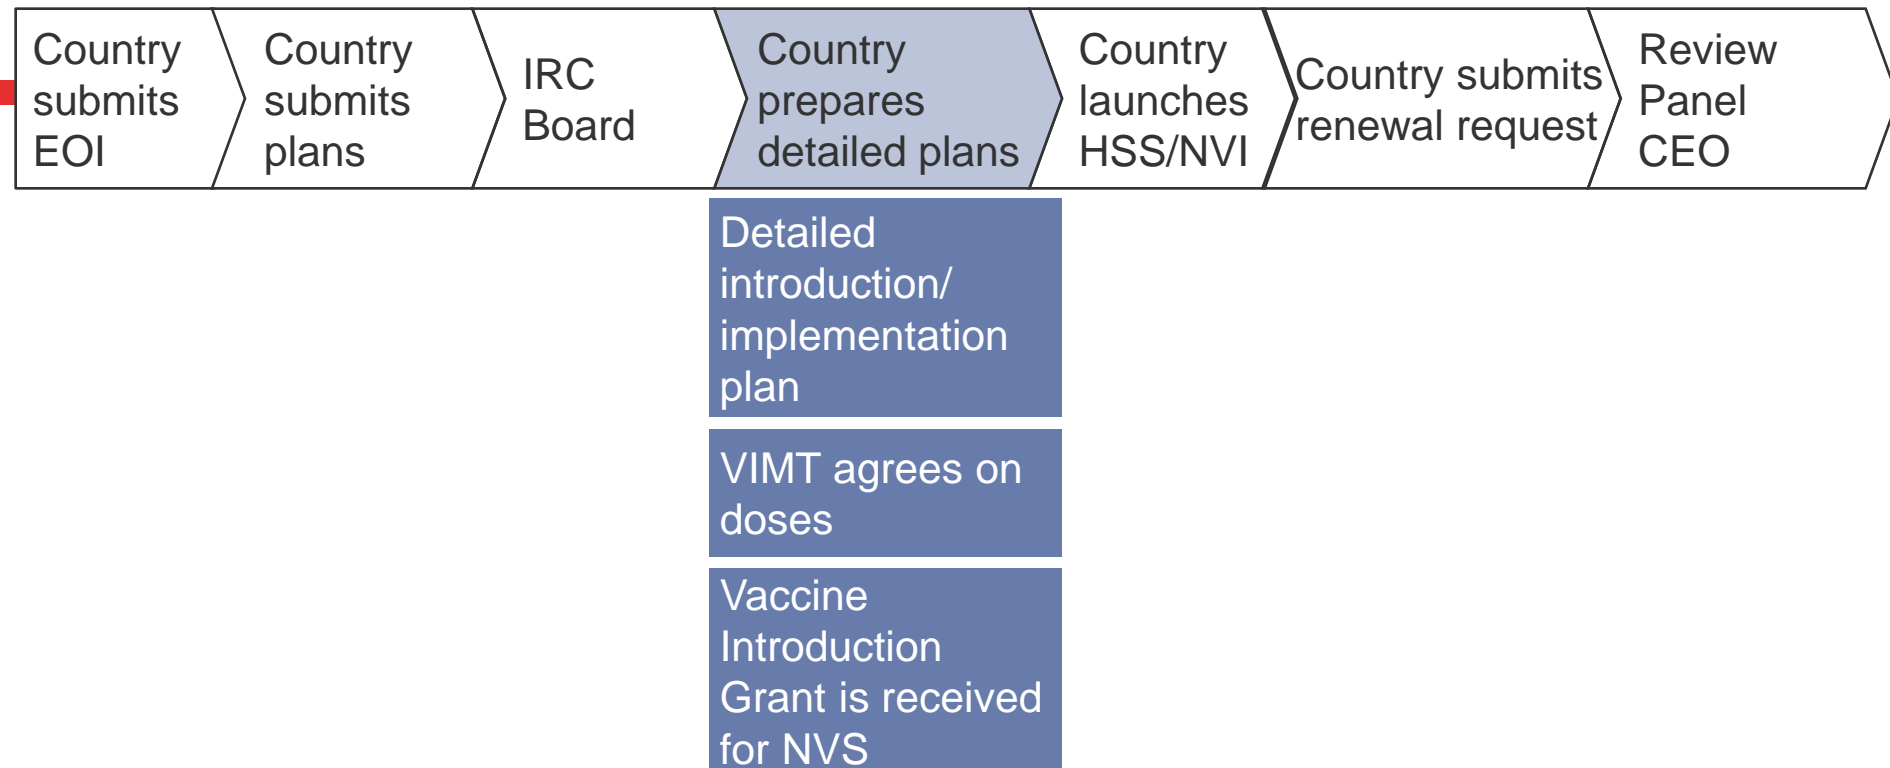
Country submits EOI

Country submits plans

IRC Board

Country prepares detailed plans

Country launches HSS/NVI

Country submits renewal request

Review Panel CEO

Detailed introduction/ implementation plan

VIMT agrees on doses

Vaccine Introduction Grant is received for NVS